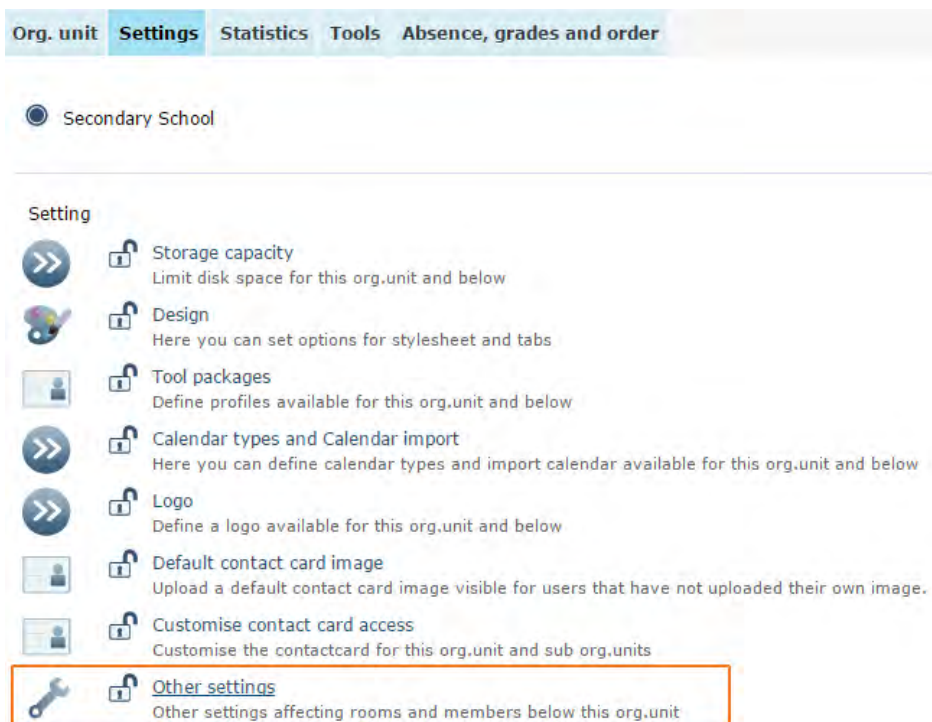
Org. unit Settings Statistics Tools Absence, grades and order

Secondary School

Setting

Storage capacity
Limit disk space for this org.unit and below

Design
Here you can set options for stylesheet and tabs

Tool packages
Define profiles available for this org.unit and below

Calendar types and Calendar import
Here you can define calendar types and import calendar available for this org.unit and below

Logo
Define a logo available for this org.unit and below

Default contact card image
Upload a default contact card image visible for users that have not uploaded their own image.

Customise contact card access
Customise the contactcard for this org.unit and sub org.units

Other settings
Other settings affecting rooms and members below this org.unit